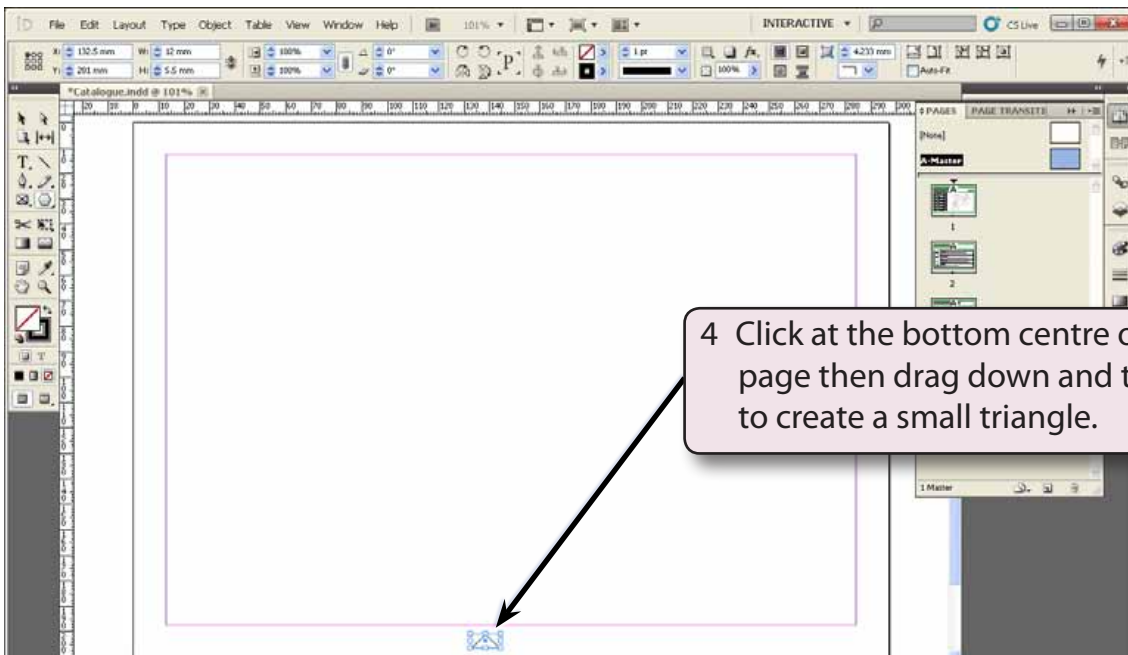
File Edit Layout Type Object Table View Window Help 101% INTERACTIVE CS Live

X: 132.5 mm W: 12 mm 100% 0° 1 pt 4.233 mm
Y: 201 mm H: 5.5 mm 100% 0° 100% Auto-Fit

*Catalogue.indd @ 101%

PAGES PAGE TRANSITI

[None]
A-Master
1
2

1 Master

4 Click at the bottom centre o page then drag down and t to create a small triangle.